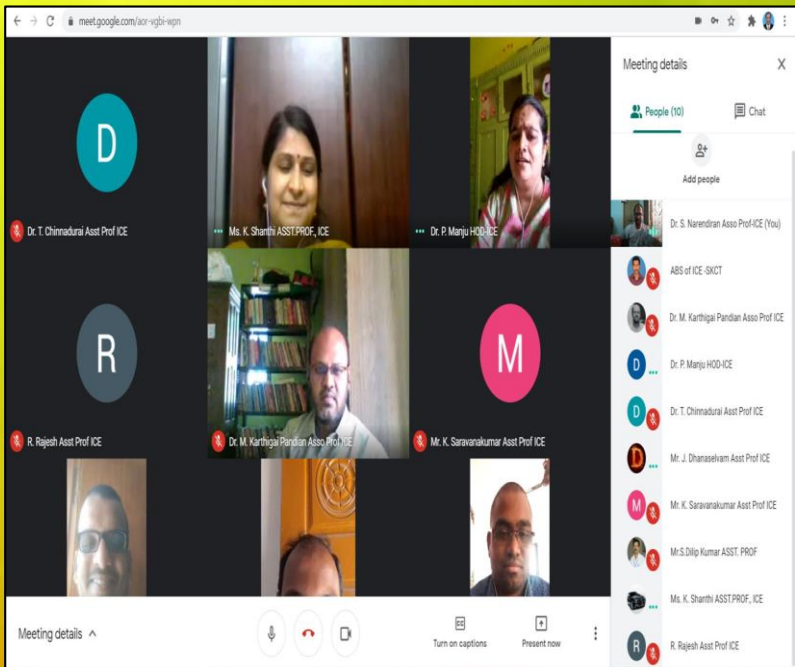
meet.google.com/aor-vgbi-wpn

D
Dr. T. Chinnadurai Asst Prof ICE

Ms. K. Shanthi ASST.PROF., ICE

Dr. P. Manju HOD-ICE

R
R. Rajesh Asst Prof ICE

Dr. M. Karthigai Pandian Asso Prof ICE

M
Mr. K. Saravanakumar Asst Prof ICE

Meeting details

People (10)
Chat

Add people

Dr. S. Narendiran Asso Prof-ICE (You)
ABS of ICE -SKCT
Dr. M. Karthigai Pandian Asso Prof ICE
D Dr. P. Manju HOD-ICE
D Dr. T. Chinnadurai Asst Prof ICE
D Mr. J. Dhanaselvam Asst Prof ICE
M Mr. K. Saravanakumar Asst Prof ICE
Mr.S.Dilip Kumar ASST. PROF
Ms. K. Shanthi ASST.PROF., ICE
R R. Rajesh Asst Prof ICE

Meeting details

CC
Turn on captions

Present now